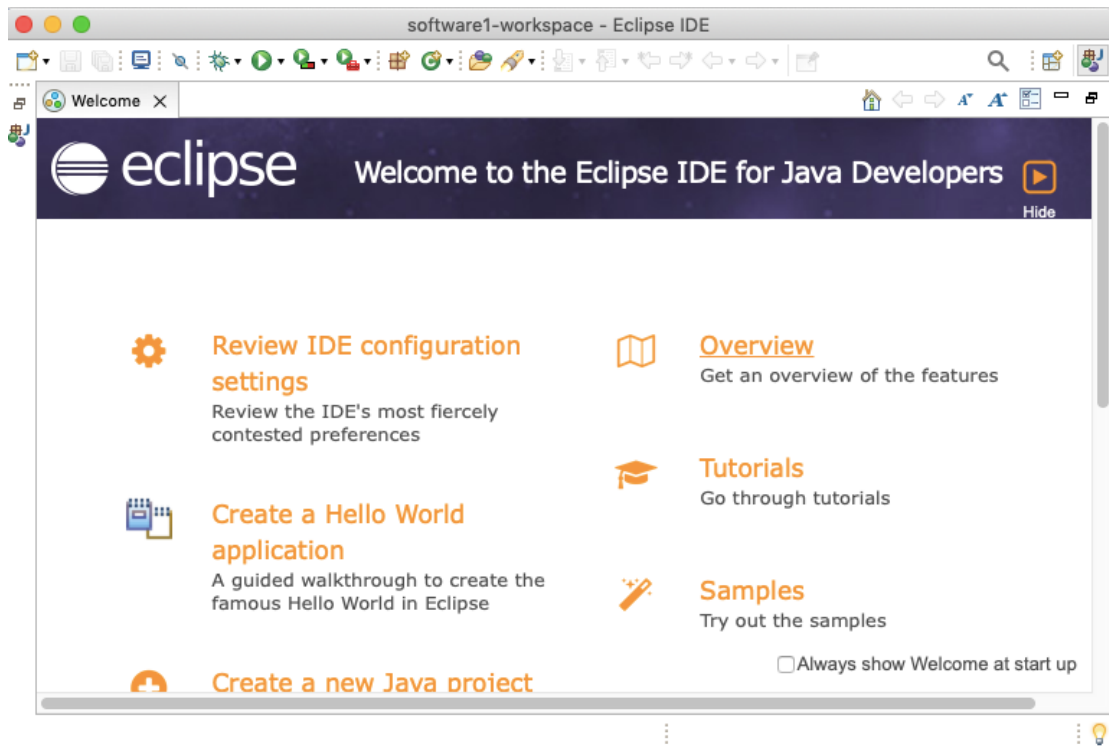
software1-workspace - Eclipse IDE

Welcome

eclipse

Welcome to the Eclipse IDE for Java Developers

Hide

Review IDE configuration settings
Review the IDE's most fiercely contested preferences

Create a Hello World application
A guided walkthrough to create the famous Hello World in Eclipse

Create a new Java project

Overview
Get an overview of the features

Tutorials
Go through tutorials

Samples
Try out the samples

Always show Welcome at start up